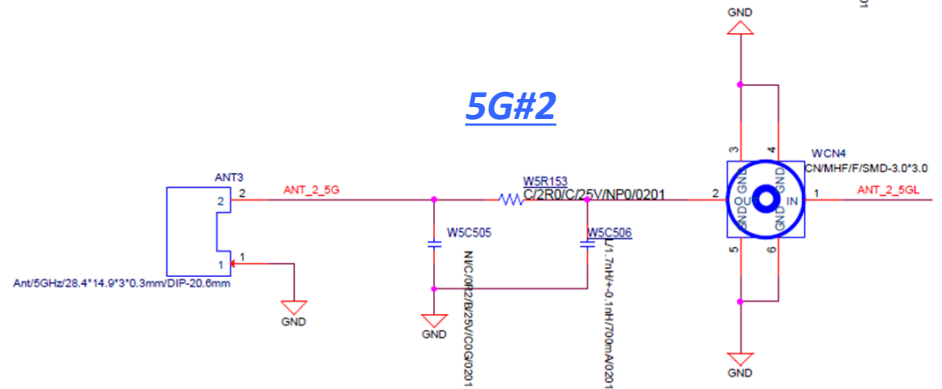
5G#2

GND

ANT3

2

ANT_2_5G

W5R153

C/2R0/C/25V/NP0/0201

2

WCN4

CN/MHF/F/SMD-3.0*3.0

1

ANT_2_5GL

3

4

GND

GND

OUT

IN

GND

GND

5

6

W5C505

W5C506

1

Ant/5GHz/28.4*14.9*3*0.3mm/DIP-20.6mm

GND

GND

N/C/0R2/B/25V/C0G/0201

L/1.7nH/+-0.1nH/700mA/0201

GND